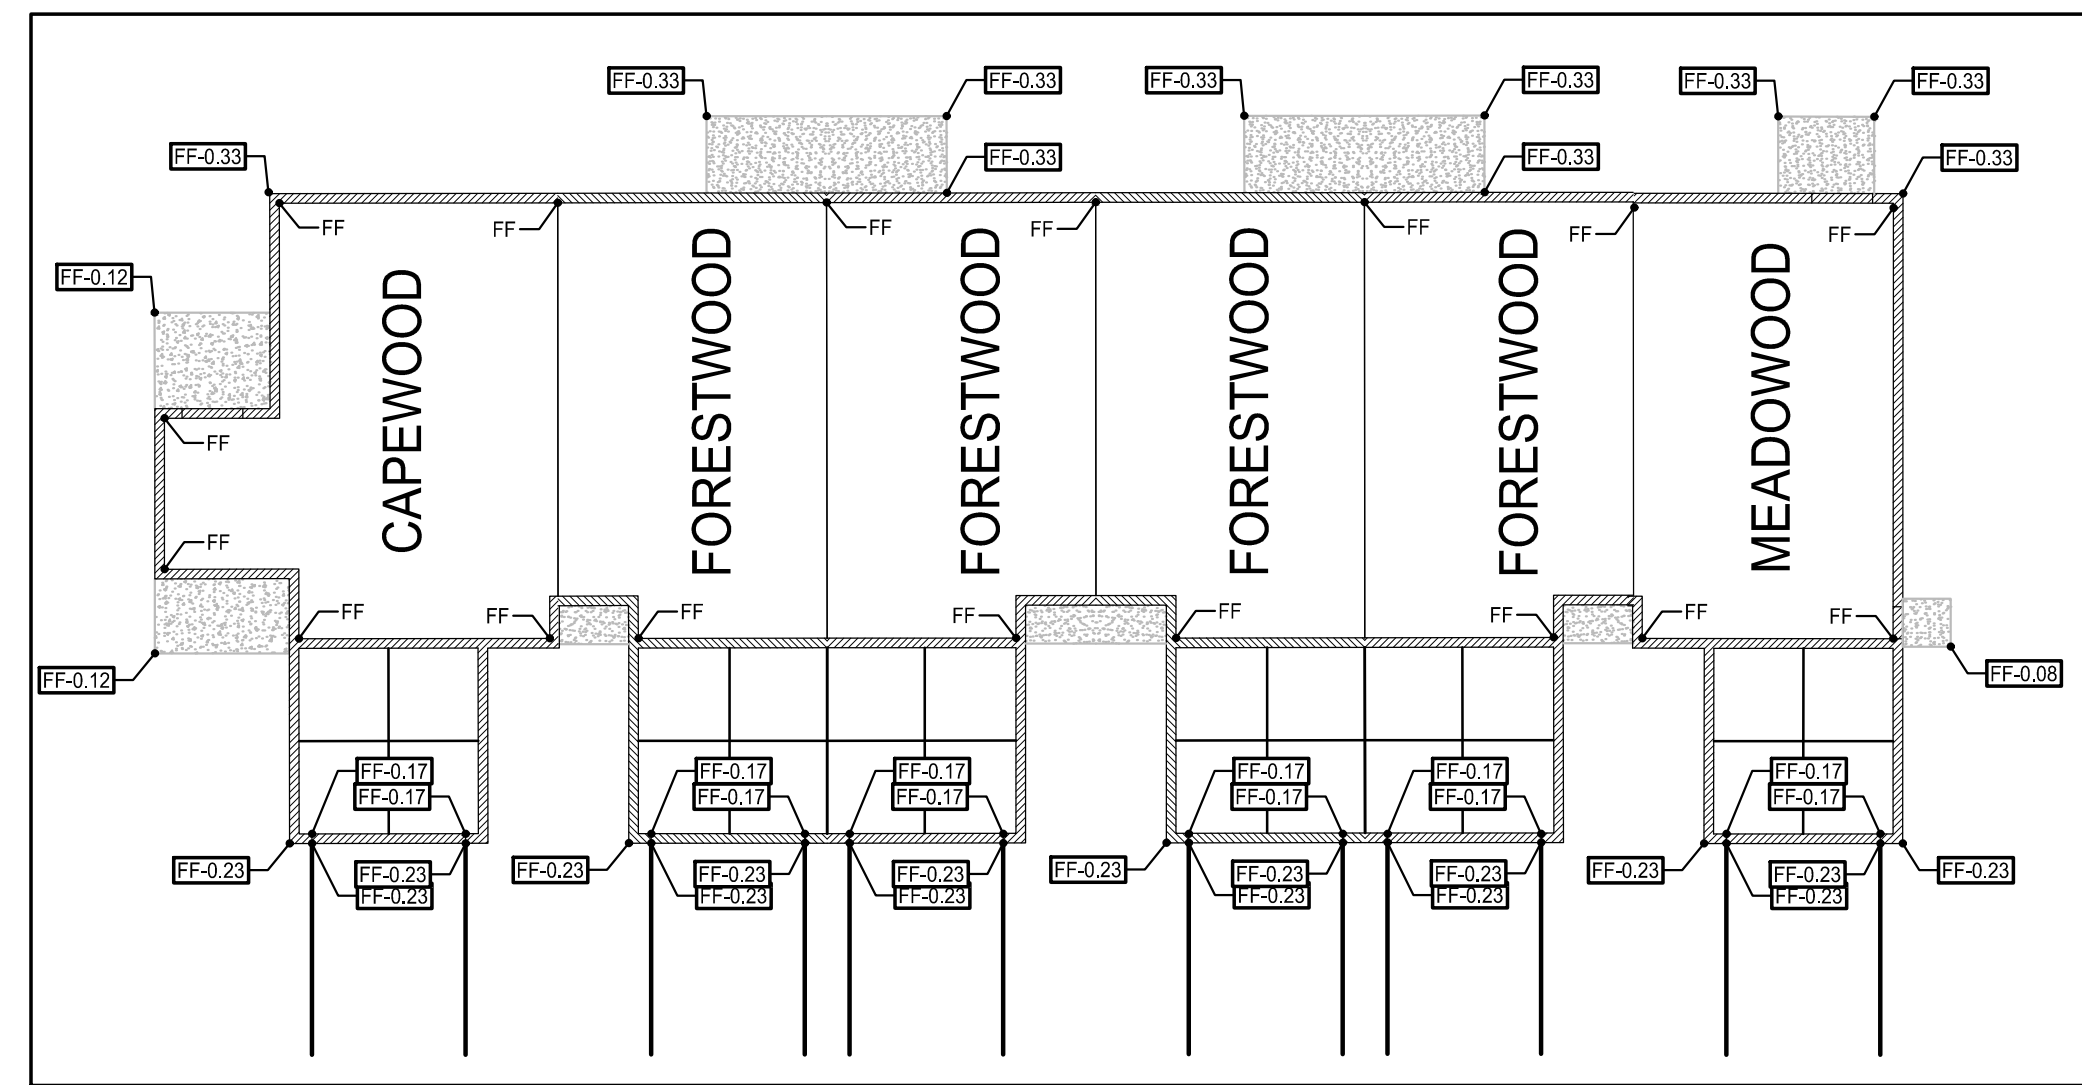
FF-0.33
FF-0.33
FF-0.33
FF-0.33
FF-0.33
FF-0.33
FF-0.33
FF-0.33
FF-0.33
FF-0.33
FF
FF
FF
FF
FF
FF
FF
FF-0.12
FF
FF
CAPEWOOD
FORESTWOOD
FORESTWOOD
FORESTWOOD
FORESTWOOD
MEADOWOOD
FF
FF
FF
FF
FF
FF
FF
FF
FF-0.12
FF-0.08
FF-0.17
FF-0.17
FF-0.17
FF-0.17
FF-0.17
FF-0.17
FF-0.17
FF-0.17
FF-0.17
FF-0.17
FF-0.17
FF-0.17
FF-0.23
FF-0.23
FF-0.23
FF-0.23
FF-0.23
FF-0.23
FF-0.23
FF-0.23
FF-0.23
FF-0.23
FF-0.23
FF-0.23
FF-0.23
FF-0.23
FF-0.23
FF-0.23
FF-0.23
FF-0.23
FF-0.23
FF-0.23